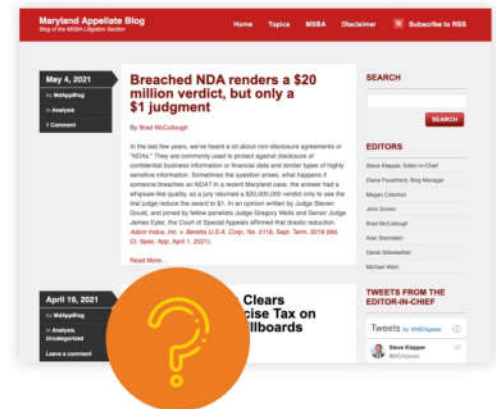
Maryland Appellate Blog
Blog of the MSBA Litigation Section

Home Topics MSBA Disclaimer Subscribe to RSS

May 4, 2021
By MdApplBlog
In Analysis
1 Comment

Breached NDA renders a $20 million verdict, but only a $1 judgment

By Brad McCullough

In the last few years, we've heard a lot about non-disclosure agreements or "NDAs." They are commonly used to protect against disclosure of confidential business information or financial data and similar types of highly sensitive information. Sometimes the question arises, what happens if someone breaches an NDA? In a recent Maryland case, the answer had a whipsaw-like quality, as a jury returned a $20,000,000 verdict only to see the trial judge reduce the award to $1. In an opinion written by Judge Steven Gould, and joined by fellow panelists Judge Gregory Wells and Senior Judge James Eyler, the Court of Special Appeals affirmed that drastic reduction. Adior Indus. Inc. v. Beretta U.S.A. Corp., No. 0118, Sept. Term, 2019 (Md. Ct. Spec. App. Apr. 1, 2021).

Read More...

April 16, 2021
By MdApplBlog
In Analysis, Uncategorized
Leave a comment

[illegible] Clears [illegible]cise Tax on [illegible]llboards

SEARCH

SEARCH

EDITORS

Steve Klepper, Editor-in-Chief
Diana Faustherr, Blog Manager
Megan Coleman
John Green
Brad McCullough
Alan Sternstein
Derek Stikeleather
Michael Wein

TWEETS FROM THE EDITOR-IN-CHIEF

Tweets by @MDAppeal

Steve Klepper
@MDAppeal